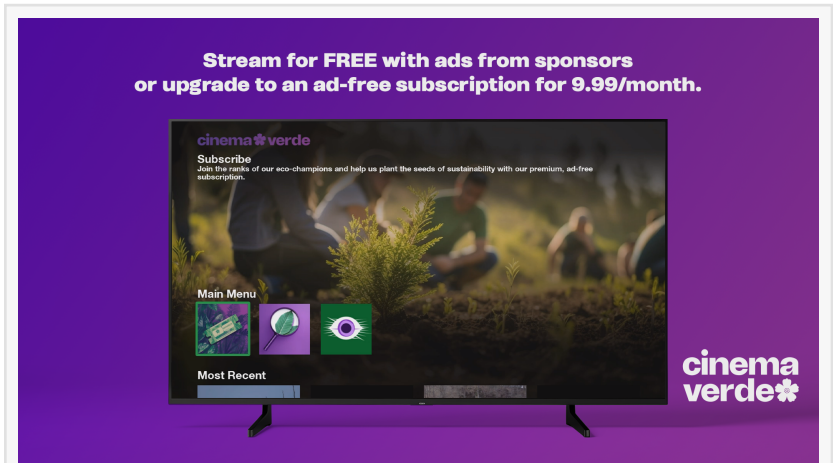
Stream for FREE with ads from sponsors or upgrade to an ad-free subscription for 9.99/month.

cinema verde

Subscribe

Join the ranks of our eco-champions and help us plant the seeds of sustainability with our premium, ad-free subscription.

Main Menu

Most Recent

cinema verde